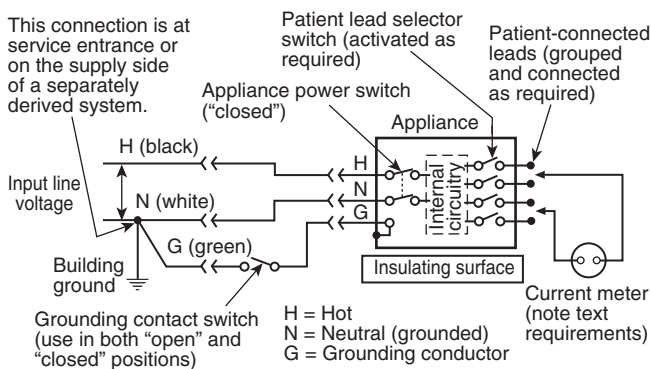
This connection is at service entrance or on the supply side of a separately derived system.

Patient lead selector switch (activated as required)

Patient-connected leads (grouped and connected as required)

Appliance power switch ("closed")

Appliance

H (black)

H

N

G

Input line voltage

N (white)

Internal circuitry

G (green)

Building ground

Insulating surface

Grounding contact switch (use in both "open" and "closed" positions)

H = Hot
N = Neutral (grounded)
G = Grounding conductor

Current meter (note text requirements)